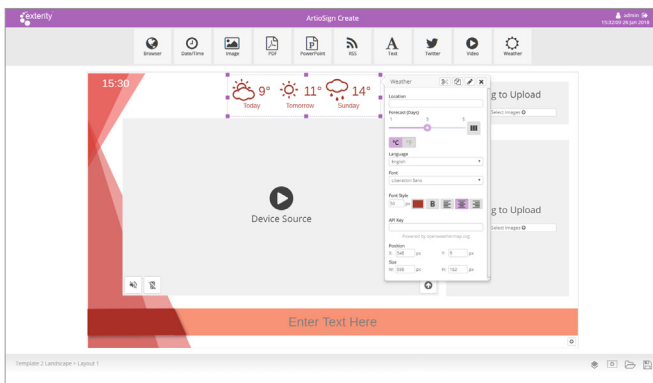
exterity

ArtioSign Create

admin
15:32 | 26 Jun 2018

Browser
Date/Time
Image
PDF
PowerPoint
RSS
Text
Twitter
Video
Weather

15:30

9°
Today
11°
Tomorrow
14°
Sunday

Weather

Location

Forecast (Days)
1
3
5

°C
°F

Language
English

Font
Liberation Sans

Font Style
50
px
B

API Key

Powered by openweathermap.org

Position
X: 548
px
Y: 5
px
Size
W: 398
px
H: 162
px

g to Upload
Select Images

g to Upload
Select Images

Device Source

Enter Text Here

Template 2 Landscape > Layout 1